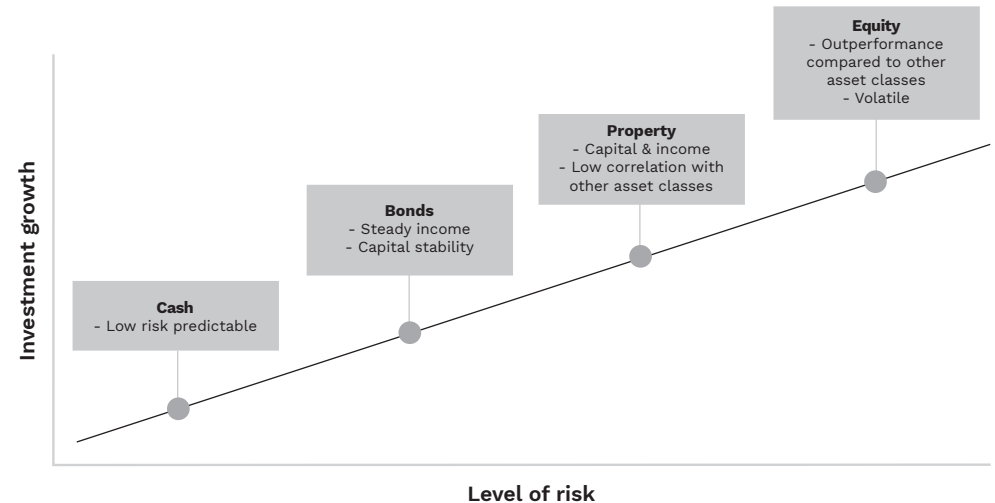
Equity
- Outperformance compared to other asset classes
- Volatile

Property
- Capital & income
- Low correlation with other asset classes

Bonds
- Steady income
- Capital stability

Cash
- Low risk predictable

Investment growth

Level of risk